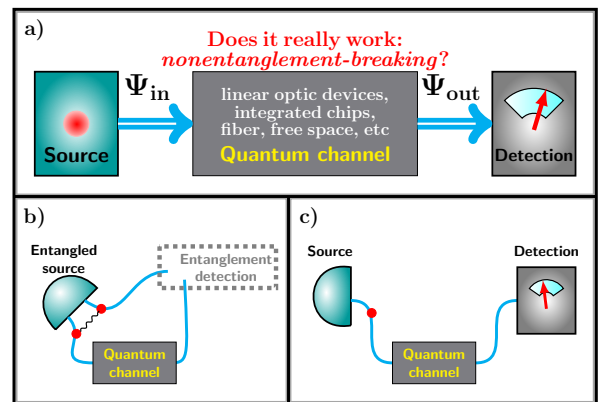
a)

Does it really work: *nonentanglement-breaking*?

Source

$\mathbf{\Psi_{in}}$

linear optic devices, integrated chips, fiber, free space, etc

Quantum channel

$\mathbf{\Psi_{out}}$

Detection

b)

Entangled source

Entanglement detection

Quantum channel

c)

Source

Detection

Quantum channel